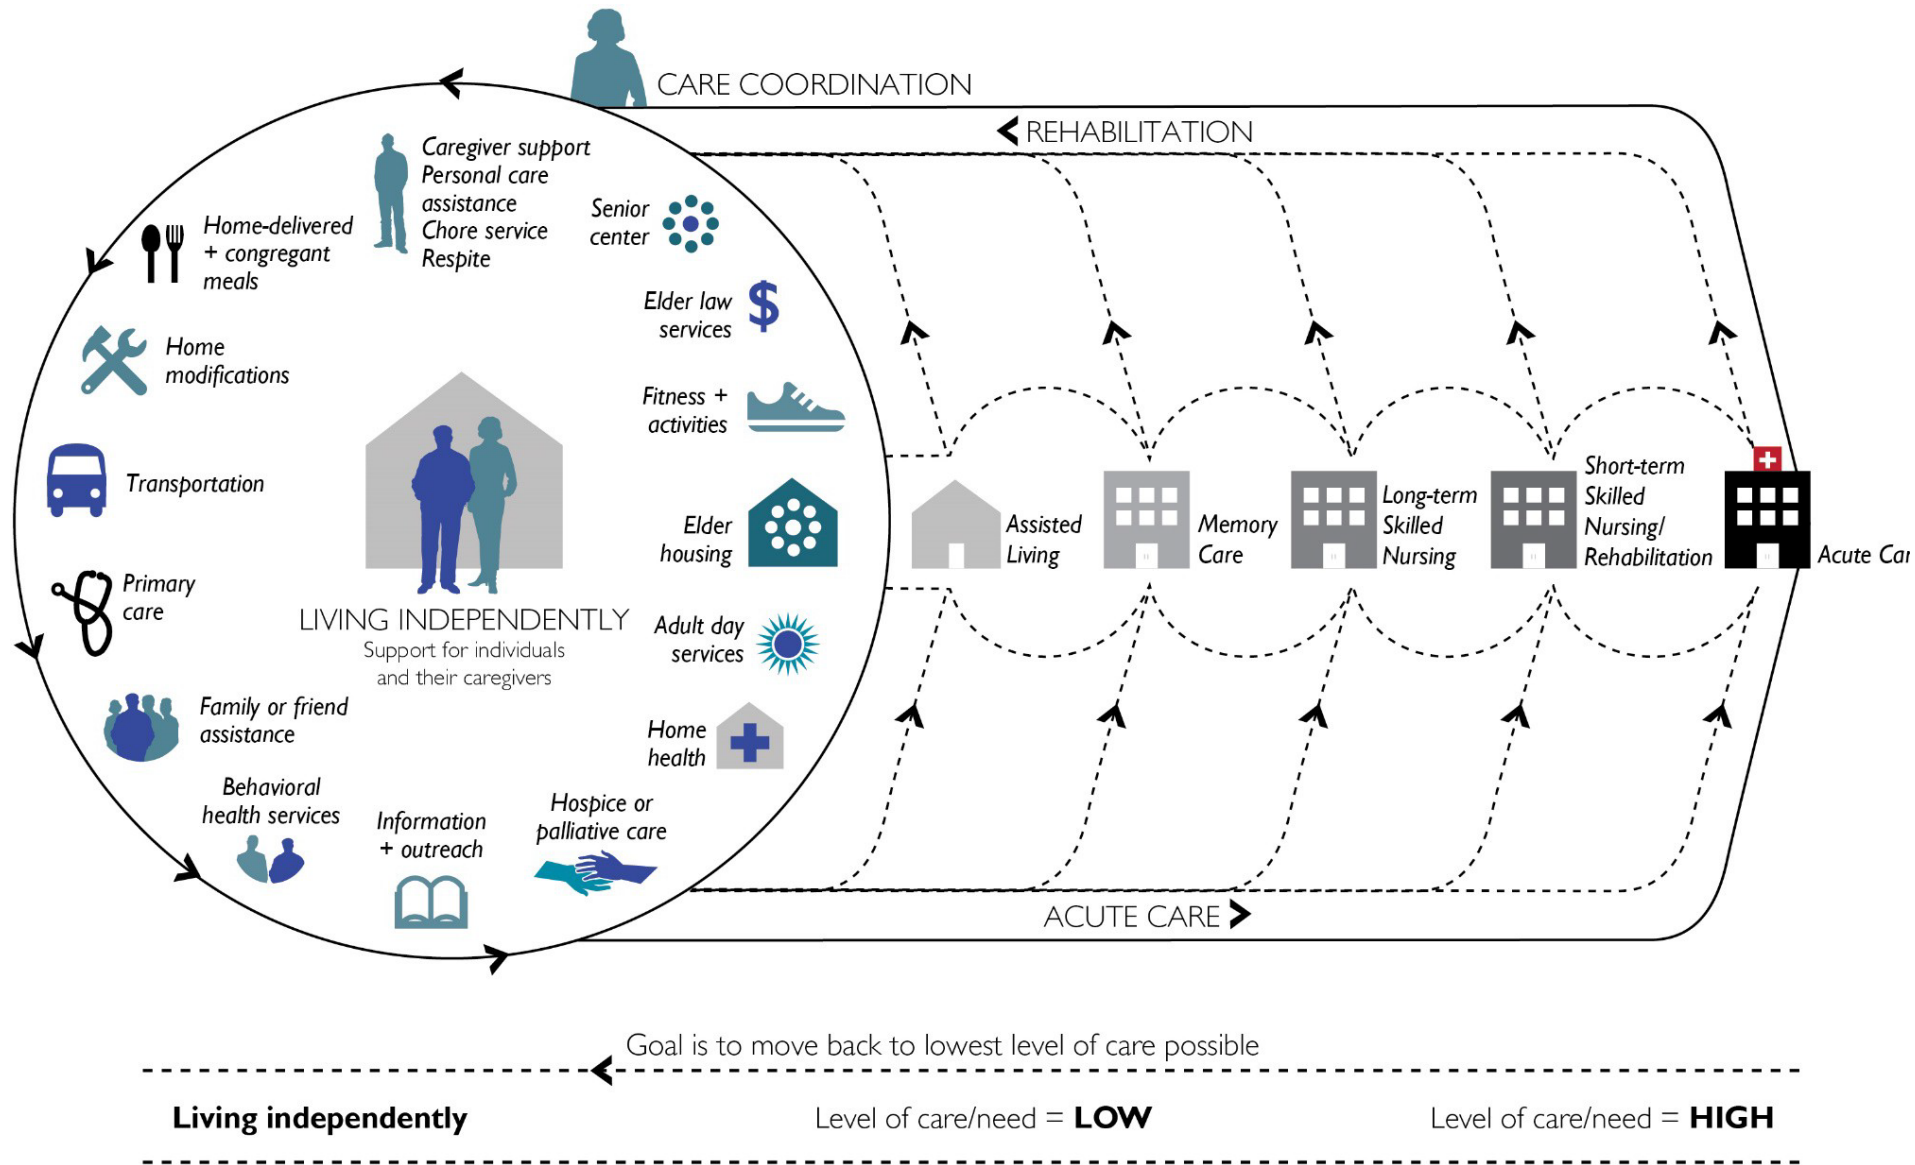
CARE COORDINATION

REHABILITATION

Caregiver support
Personal care assistance
Chore service
Respite

Home-delivered + congregant meals

Senior center

Elder law services

Home modifications

Fitness + activities

Transportation

Elder housing

Primary care

LIVING INDEPENDENTLY
Support for individuals and their caregivers

Adult day services

Family or friend assistance

Home health

Behavioral health services

Information + outreach

Hospice or palliative care

Assisted Living

Memory Care

Long-term Skilled Nursing

Short-term Skilled Nursing/ Rehabilitation

Acute Car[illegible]

ACUTE CARE

Goal is to move back to lowest level of care possible

Living independently

Level of care/need = LOW

Level of care/need = HIGH